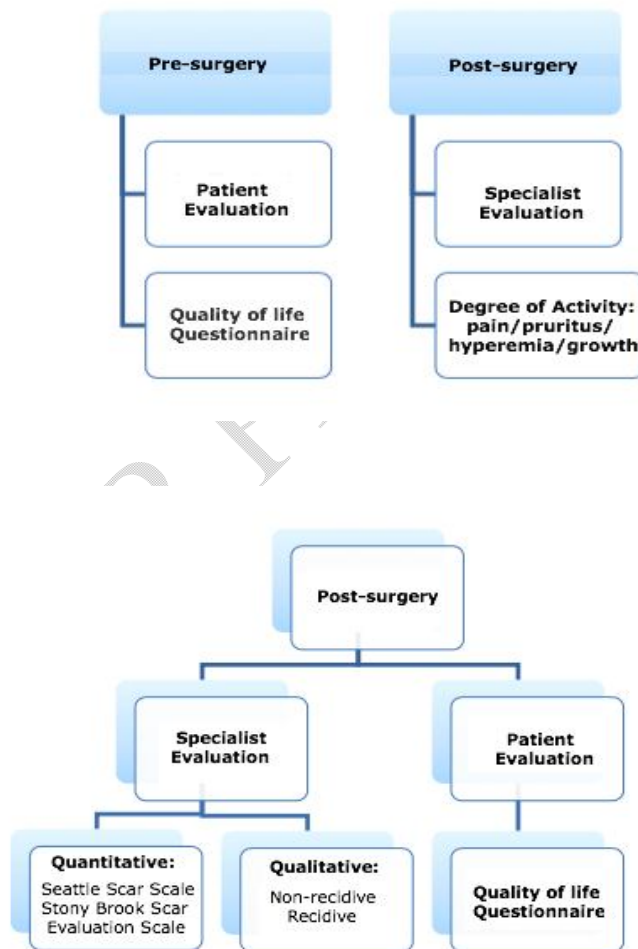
Pre-surgery

Patient Evaluation

Quality of life Questionnaire

Post-surgery

Specialist Evaluation

Degree of Activity: pain/pruritus/ hyperemia/growth

Post-surgery

Specialist Evaluation

Patient Evaluation

Quantitative:
Seattle Scar Scale
Stony Brook Scar Evaluation Scale

Qualitative:
Non-recidive
Recidive

Quality of life Questionnaire